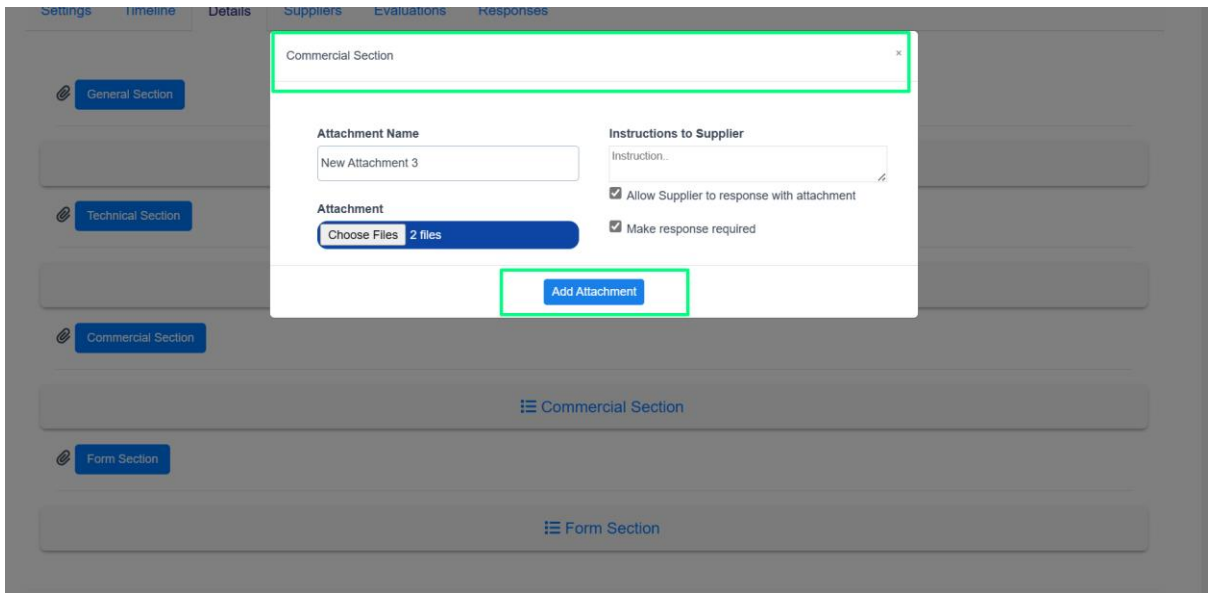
Settings Timeline Details Suppliers Evaluations Responses

General Section

Technical Section

Commercial Section

Commercial Section

Form Section

Form Section

Commercial Section ×

Attachment Name

New Attachment 3

Attachment

Choose Files 2 files

Instructions to Supplier

Instruction..

Allow Supplier to response with attachment

Make response required

Add Attachment